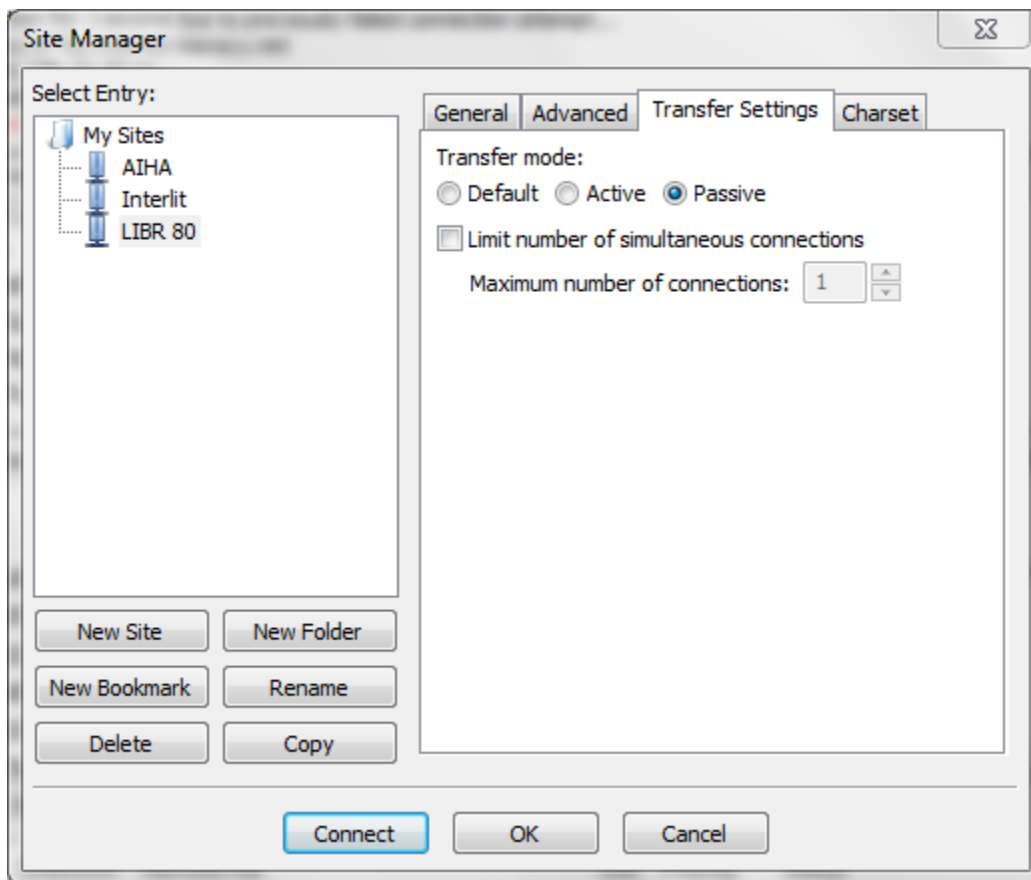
Site Manager

Select Entry:

My Sites
AIHA
Interlit
LIBR 80

General | Advanced | Transfer Settings | Charset

Transfer mode:
Default Active Passive

Limit number of simultaneous connections

Maximum number of connections: 1

New Site | New Folder
New Bookmark | Rename
Delete | Copy

Connect | OK | Cancel